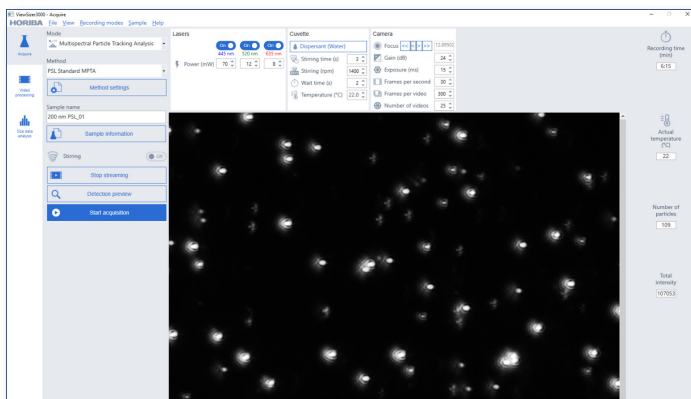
ViewSizer3000 - Acquire

HORIBA File View Recording modes Sample Help

Acquire

Video processing

Size data analysis

Mode

Multispectral Particle Tracking Analysis

Method

PSL Standard MPTA

Method settings

Sample name

200 nm PSL_01

Sample information

Stirring

Off

Stop streaming

Detection preview

Start acquisition

Lasers

On On On

445 nm 520 nm 635 nm

Power (mW) 70 12 8

Cuvette

Dispersant (Water)

Stirring time (s) 3

Stirring (rpm) 1400

Wait time (s) 2

Temperature (°C) 22.0

Camera

Focus << < > >> 12.88502

Gain (dB) 24

Exposure (ms) 15

Frames per second 30

Frames per video 300

Number of videos 25

Recording time (min)

6:15

Actual temperature (°C)

22

Number of particles

109

Total intensity

107053